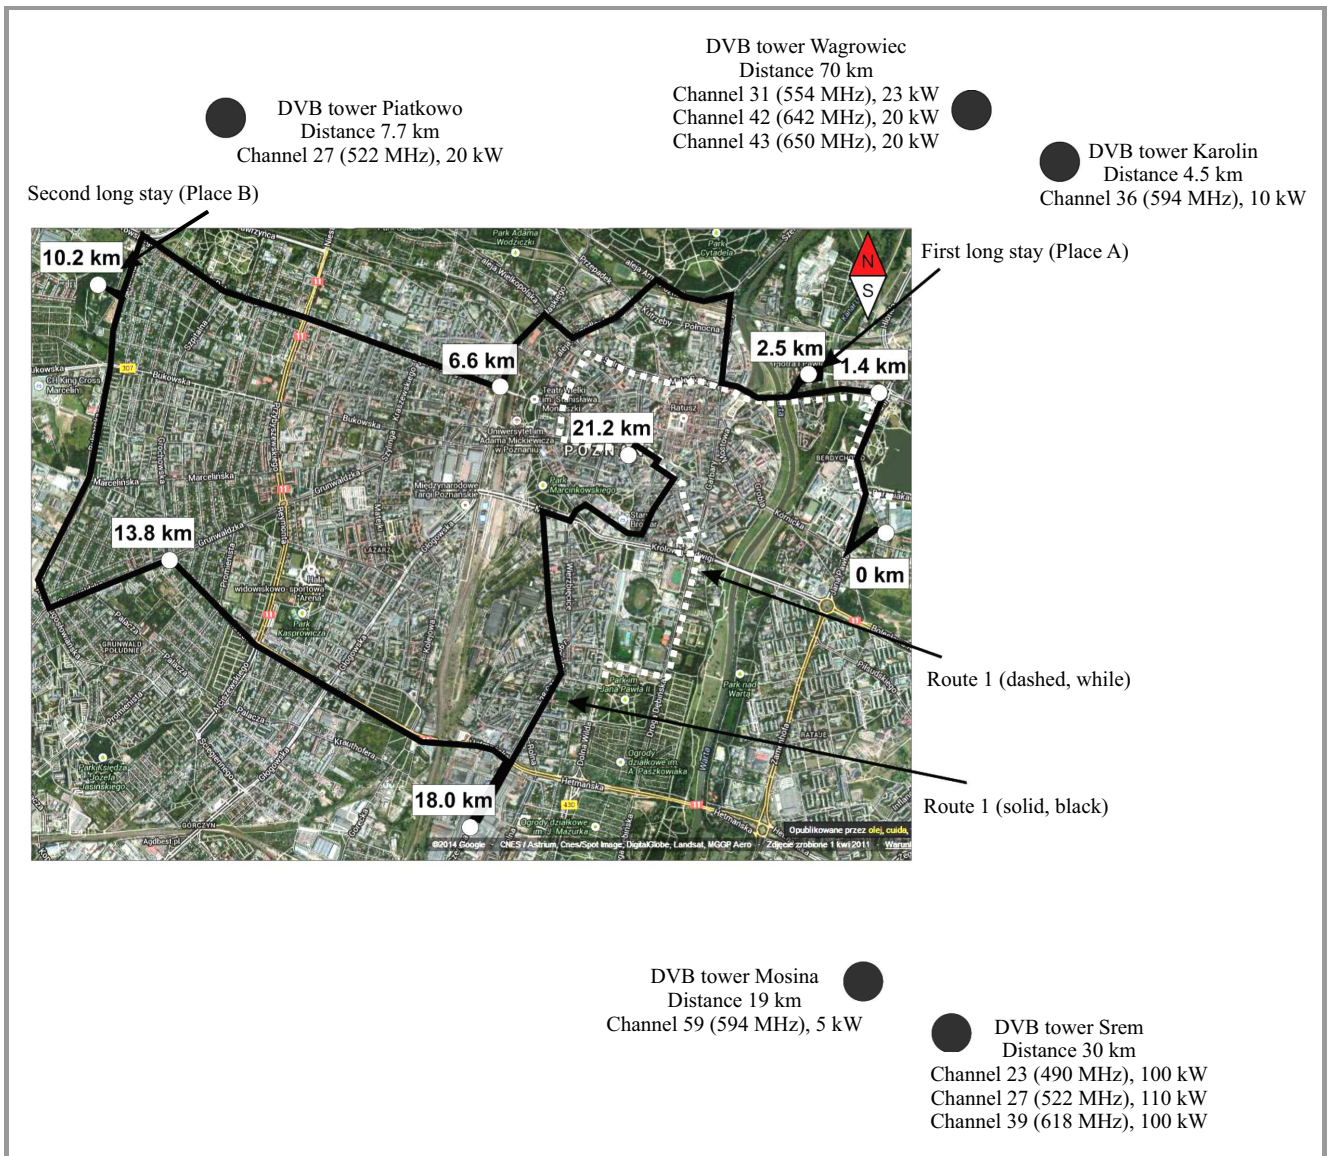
DVB tower Wagrowiec
Distance 70 km
Channel 31 (554 MHz), 23 kW
Channel 42 (642 MHz), 20 kW
Channel 43 (650 MHz), 20 kW

DVB tower Piatkowo
Distance 7.7 km
Channel 27 (522 MHz), 20 kW

DVB tower Karolin
Distance 4.5 km
Channel 36 (594 MHz), 10 kW

Second long stay (Place B)

First long stay (Place A)

N
S

10.2 km
6.6 km
2.5 km
1.4 km
21.2 km
13.8 km
0 km
18.0 km

Route 1 (dashed, while)

Route 1 (solid, black)

©2014 Google CNES / Astrium, Cnes/Spot Image, DigitalGlobe, Landsat, MGGP Aero Zdjęcie zrobione 1 kwi 2011 Opublikowane przez olej, cuida, Warunki

DVB tower Mosina
Distance 19 km
Channel 59 (594 MHz), 5 kW

DVB tower Srem
Distance 30 km
Channel 23 (490 MHz), 100 kW
Channel 27 (522 MHz), 110 kW
Channel 39 (618 MHz), 100 kW